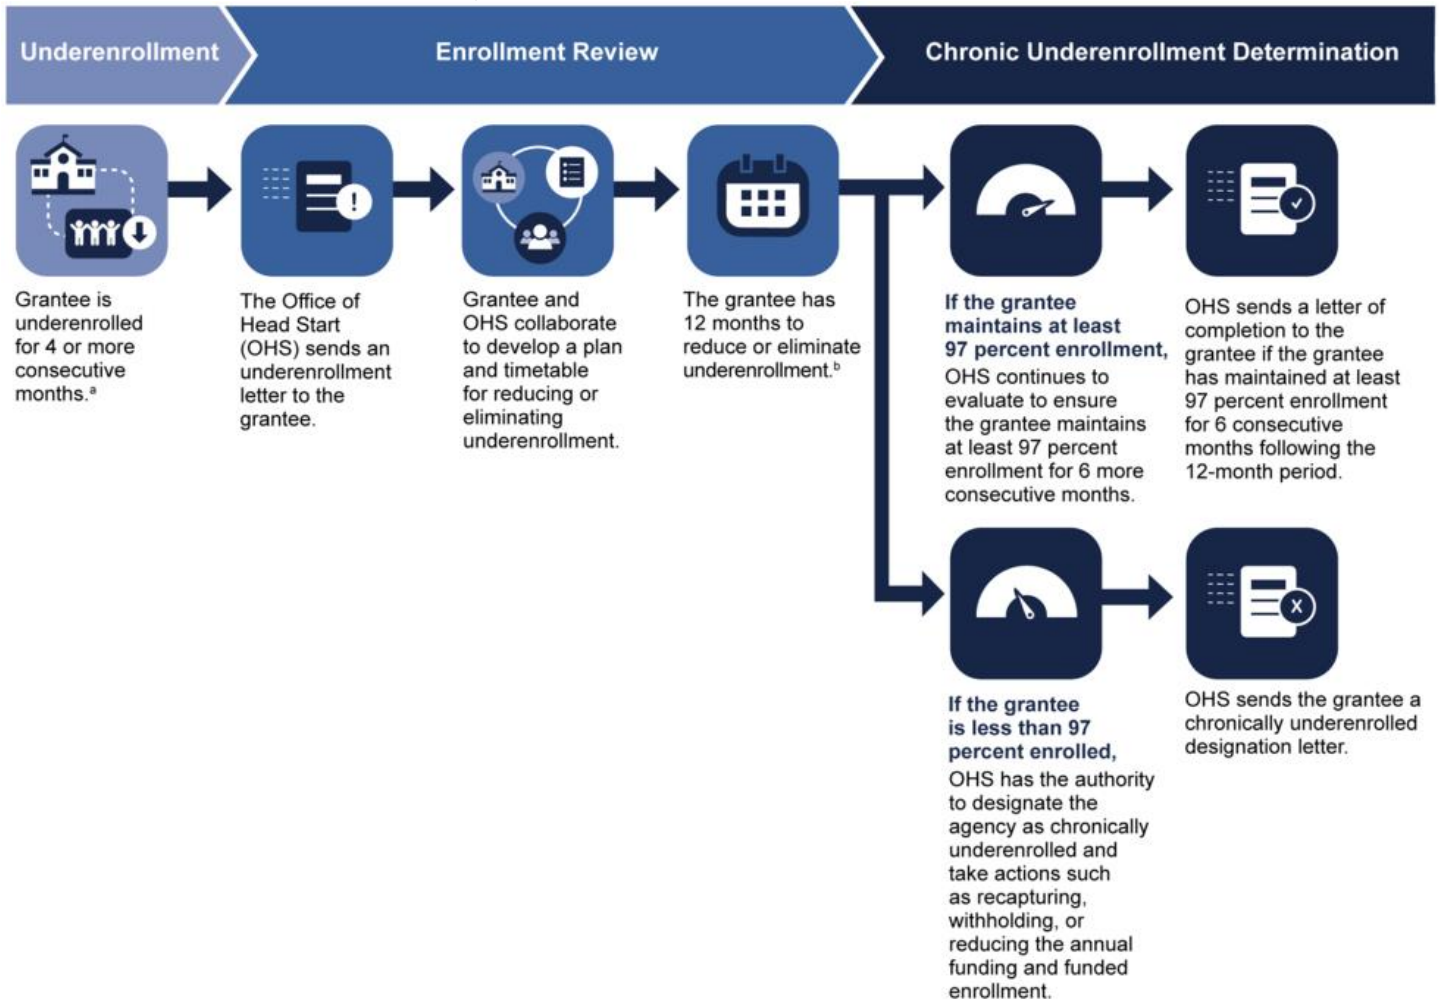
Underenrollment

Enrollment Review

Chronic Underenrollment Determination

Grantee is underenrolled for 4 or more consecutive months.$^{a}$

The Office of Head Start (OHS) sends an underenrollment letter to the grantee.

Grantee and OHS collaborate to develop a plan and timetable for reducing or eliminating underenrollment.

The grantee has 12 months to reduce or eliminate underenrollment.$^{b}$

If the grantee maintains at least 97 percent enrollment, OHS continues to evaluate to ensure the grantee maintains at least 97 percent enrollment for 6 more consecutive months.

OHS sends a letter of completion to the grantee if the grantee has maintained at least 97 percent enrollment for 6 consecutive months following the 12-month period.

If the grantee is less than 97 percent enrolled, OHS has the authority to designate the agency as chronically underenrolled and take actions such as recapturing, withholding, or reducing the annual funding and funded enrollment.

OHS sends the grantee a chronically underenrolled designation letter.